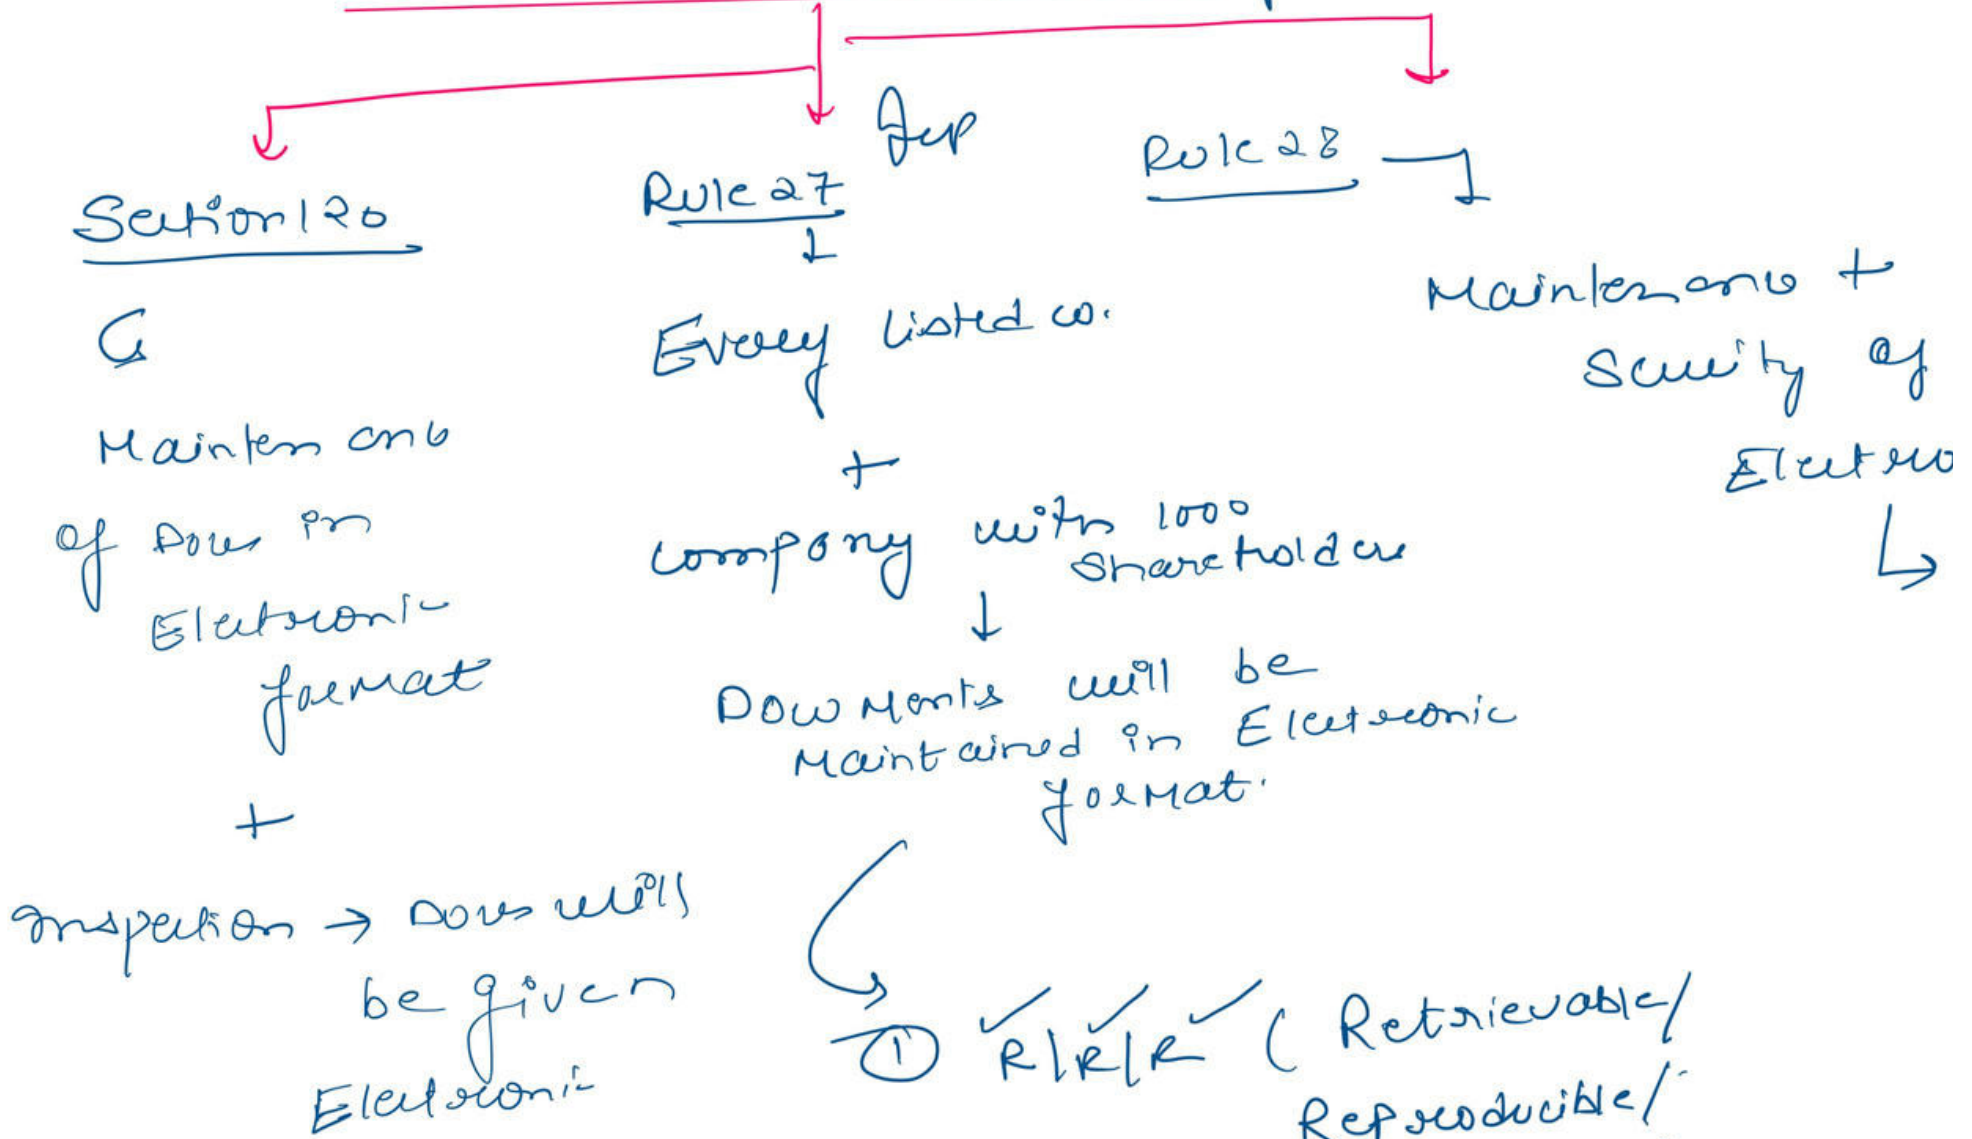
Section 120

G

Maintenance of Docs in Electronic format

+

Inspection → Docs will be given Electronic

Imp

Rule 27

Every listed co.

+

company with 1000 shareholders

Documents will be maintained in Electronic format.

① R|R|R (Retrievable/ Reproducible/

Rule 28

Maintenance + Security of Electro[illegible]